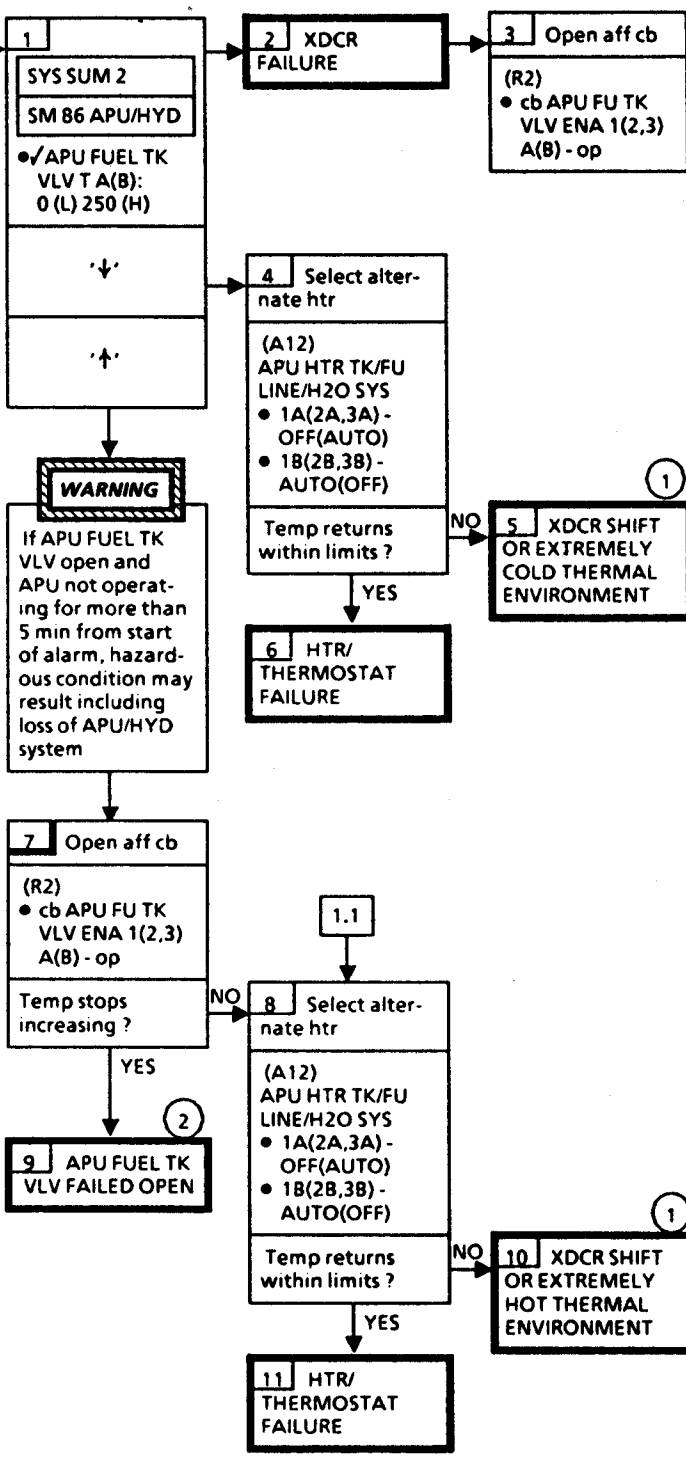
1

SYS SUM 2

SM 86 APU/HYD

●✓APU FUEL TK VLV T A(B): 0 (L) 250 (H)

'↓'

'↑'

2 XDCR FAILURE

3 Open aff cb

(R2)
● cb APU FU TK VLV ENA 1(2,3) A(B) - op

4 Select alternate htr

(A12)
APU HTR TK/FU LINE/H2O SYS
● 1A(2A,3A) - OFF(AUTO)
● 1B(2B,3B) - AUTO(OFF)

Temp returns within limits ?

NO

1

5 XDCR SHIFT OR EXTREMELY COLD THERMAL ENVIRONMENT

YES

6 HTR/ THERMOSTAT FAILURE

WARNING

If APU FUEL TK VLV open and APU not operating for more than 5 min from start of alarm, hazardous condition may result including loss of APU/HYD system

7 Open aff cb

(R2)
● cb APU FU TK VLV ENA 1(2,3) A(B) - op

Temp stops increasing ?

NO

YES

2

9 APU FUEL TK VLV FAILED OPEN

1.1

8 Select alternate htr

(A12)
APU HTR TK/FU LINE/H2O SYS
● 1A(2A,3A) - OFF(AUTO)
● 1B(2B,3B) - AUTO(OFF)

Temp returns within limits ?

NO

1

10 XDCR SHIFT OR EXTREMELY HOT THERMAL ENVIRONMENT

YES

11 HTR/ THERMOSTAT FAILURE